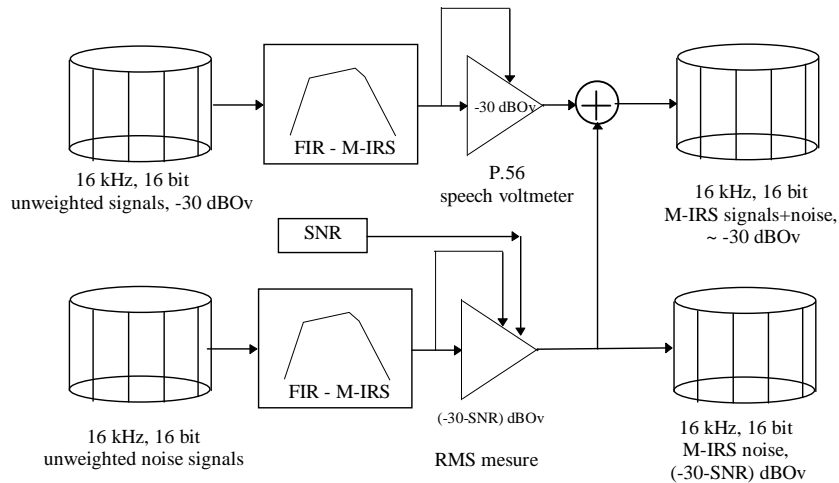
FIR - M-IRS

-30 dBOv

P.56
speech voltmeter

16 kHz, 16 bit
unweighted signals, -30 dBOv

16 kHz, 16 bit
M-IRS signals+noise,
~ -30 dBOv

SNR

FIR - M-IRS

(-30-SNR) dBOv

16 kHz, 16 bit
unweighted noise signals

RMS mesure

16 kHz, 16 bit
M-IRS noise,
(-30-SNR) dBOv